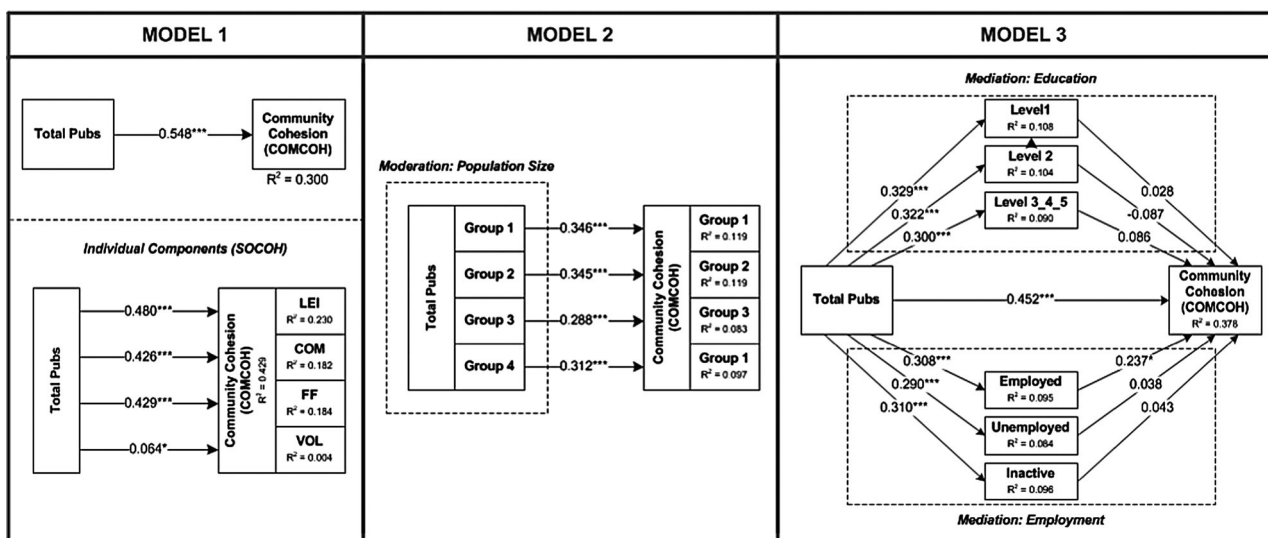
MODEL 1

Total Pubs — 0.548*** → Community Cohesion (COMCOH)
$R^2$ = 0.300

Individual Components (SOCOH)

Total Pubs

0.480***
0.426***
0.429***
0.064*

Community Cohesion (COMCOH)
$R^2$ = 0.429

LEI
$R^2$ = 0.230

COM
$R^2$ = 0.182

FF
$R^2$ = 0.184

VOL
$R^2$ = 0.004

MODEL 2

Moderation: Population Size

Total Pubs

Group 1 — 0.346***
Group 2 — 0.345***
Group 3 — 0.288***
Group 4 — 0.312***

Community Cohesion (COMCOH)

Group 1
$R^2$ = 0.119

Group 2
$R^2$ = 0.119

Group 3
$R^2$ = 0.083

Group 1
$R^2$ = 0.097

MODEL 3

Mediation: Education

Level1
$R^2$ = 0.108

Level 2
$R^2$ = 0.104

Level 3_4_5
$R^2$ = 0.090

0.329***
0.322***
0.300***

0.028
-0.087
0.086

Total Pubs — 0.452*** → Community Cohesion (COMCOH)
$R^2$ = 0.378

0.308***
0.290***
0.310***

Employed
$R^2$ = 0.095

Unemployed
$R^2$ = 0.084

Inactive
$R^2$ = 0.096

0.237*
0.038
0.043

Mediation: Employment